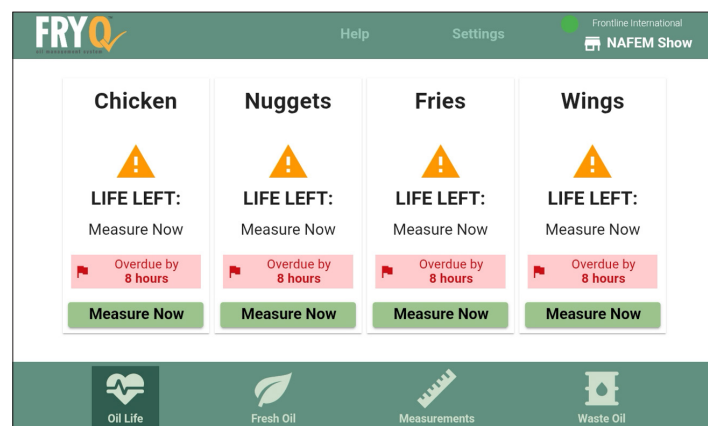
FRYQ
OIL MANAGEMENT SYSTEM

Help Settings

Frontline International
NAFEM Show

Chicken
LIFE LEFT:
Measure Now
Overdue by 8 hours
Measure Now

Nuggets
LIFE LEFT:
Measure Now
Overdue by 8 hours
Measure Now

Fries
LIFE LEFT:
Measure Now
Overdue by 8 hours
Measure Now

Wings
LIFE LEFT:
Measure Now
Overdue by 8 hours
Measure Now

Oil Life
Fresh Oil
Measurements
Waste Oil